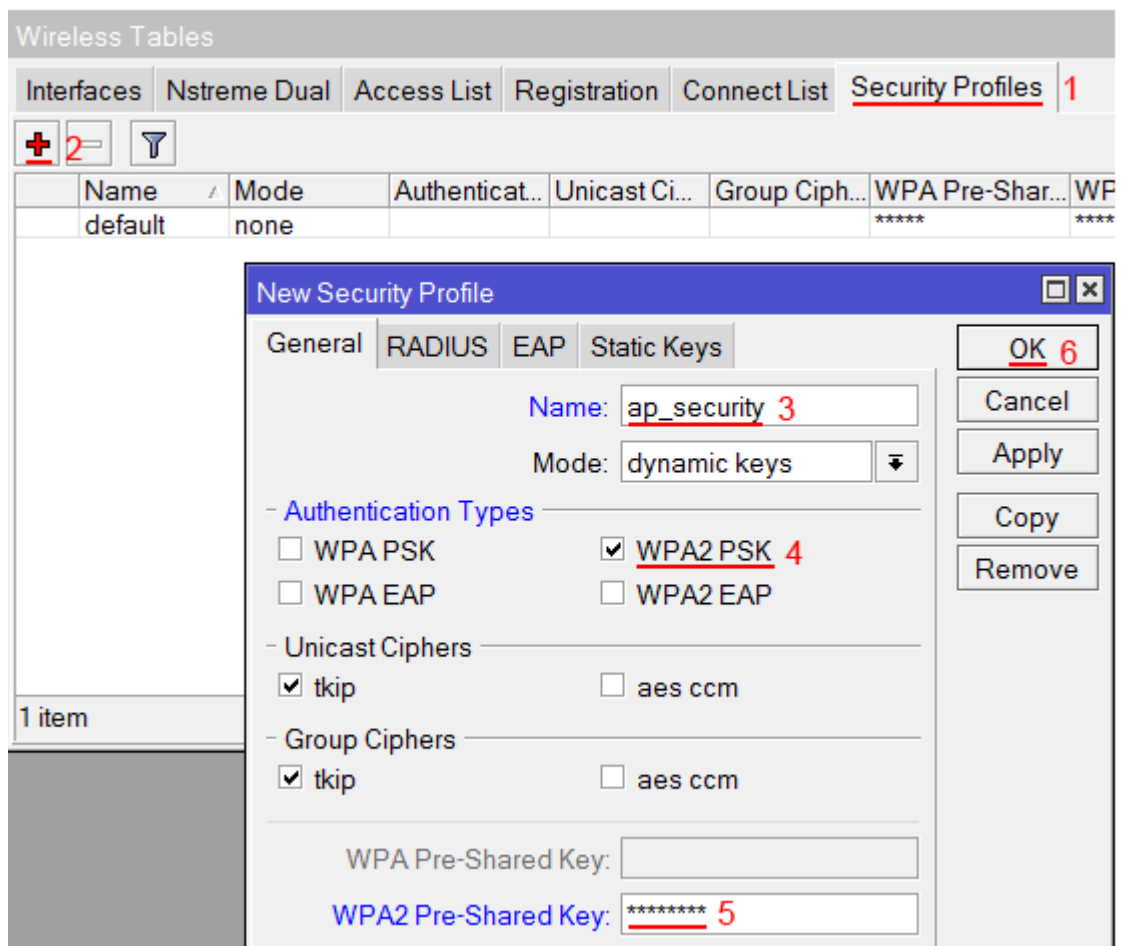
Wireless Tables

Interfaces | Nstreme Dual | Access List | Registration | Connect List | Security Profiles 1

2

| Name | Mode | Authenticat... | Unicast Ci... | Group Ciph... | WPA Pre-Shar... | WP |
|---|---|---|---|---|---|---|
| default | none | | | | ***** | **** |

1 item

New Security Profile

General | RADIUS | EAP | Static Keys

OK 6
Cancel
Apply
Copy
Remove

Name: ap_security 3
Mode: dynamic keys

Authentication Types
WPA PSK
WPA2 PSK 4
WPA EAP
WPA2 EAP

Unicast Ciphers
tkip
aes ccm

Group Ciphers
tkip
aes ccm

WPA Pre-Shared Key:
WPA2 Pre-Shared Key: ******** 5